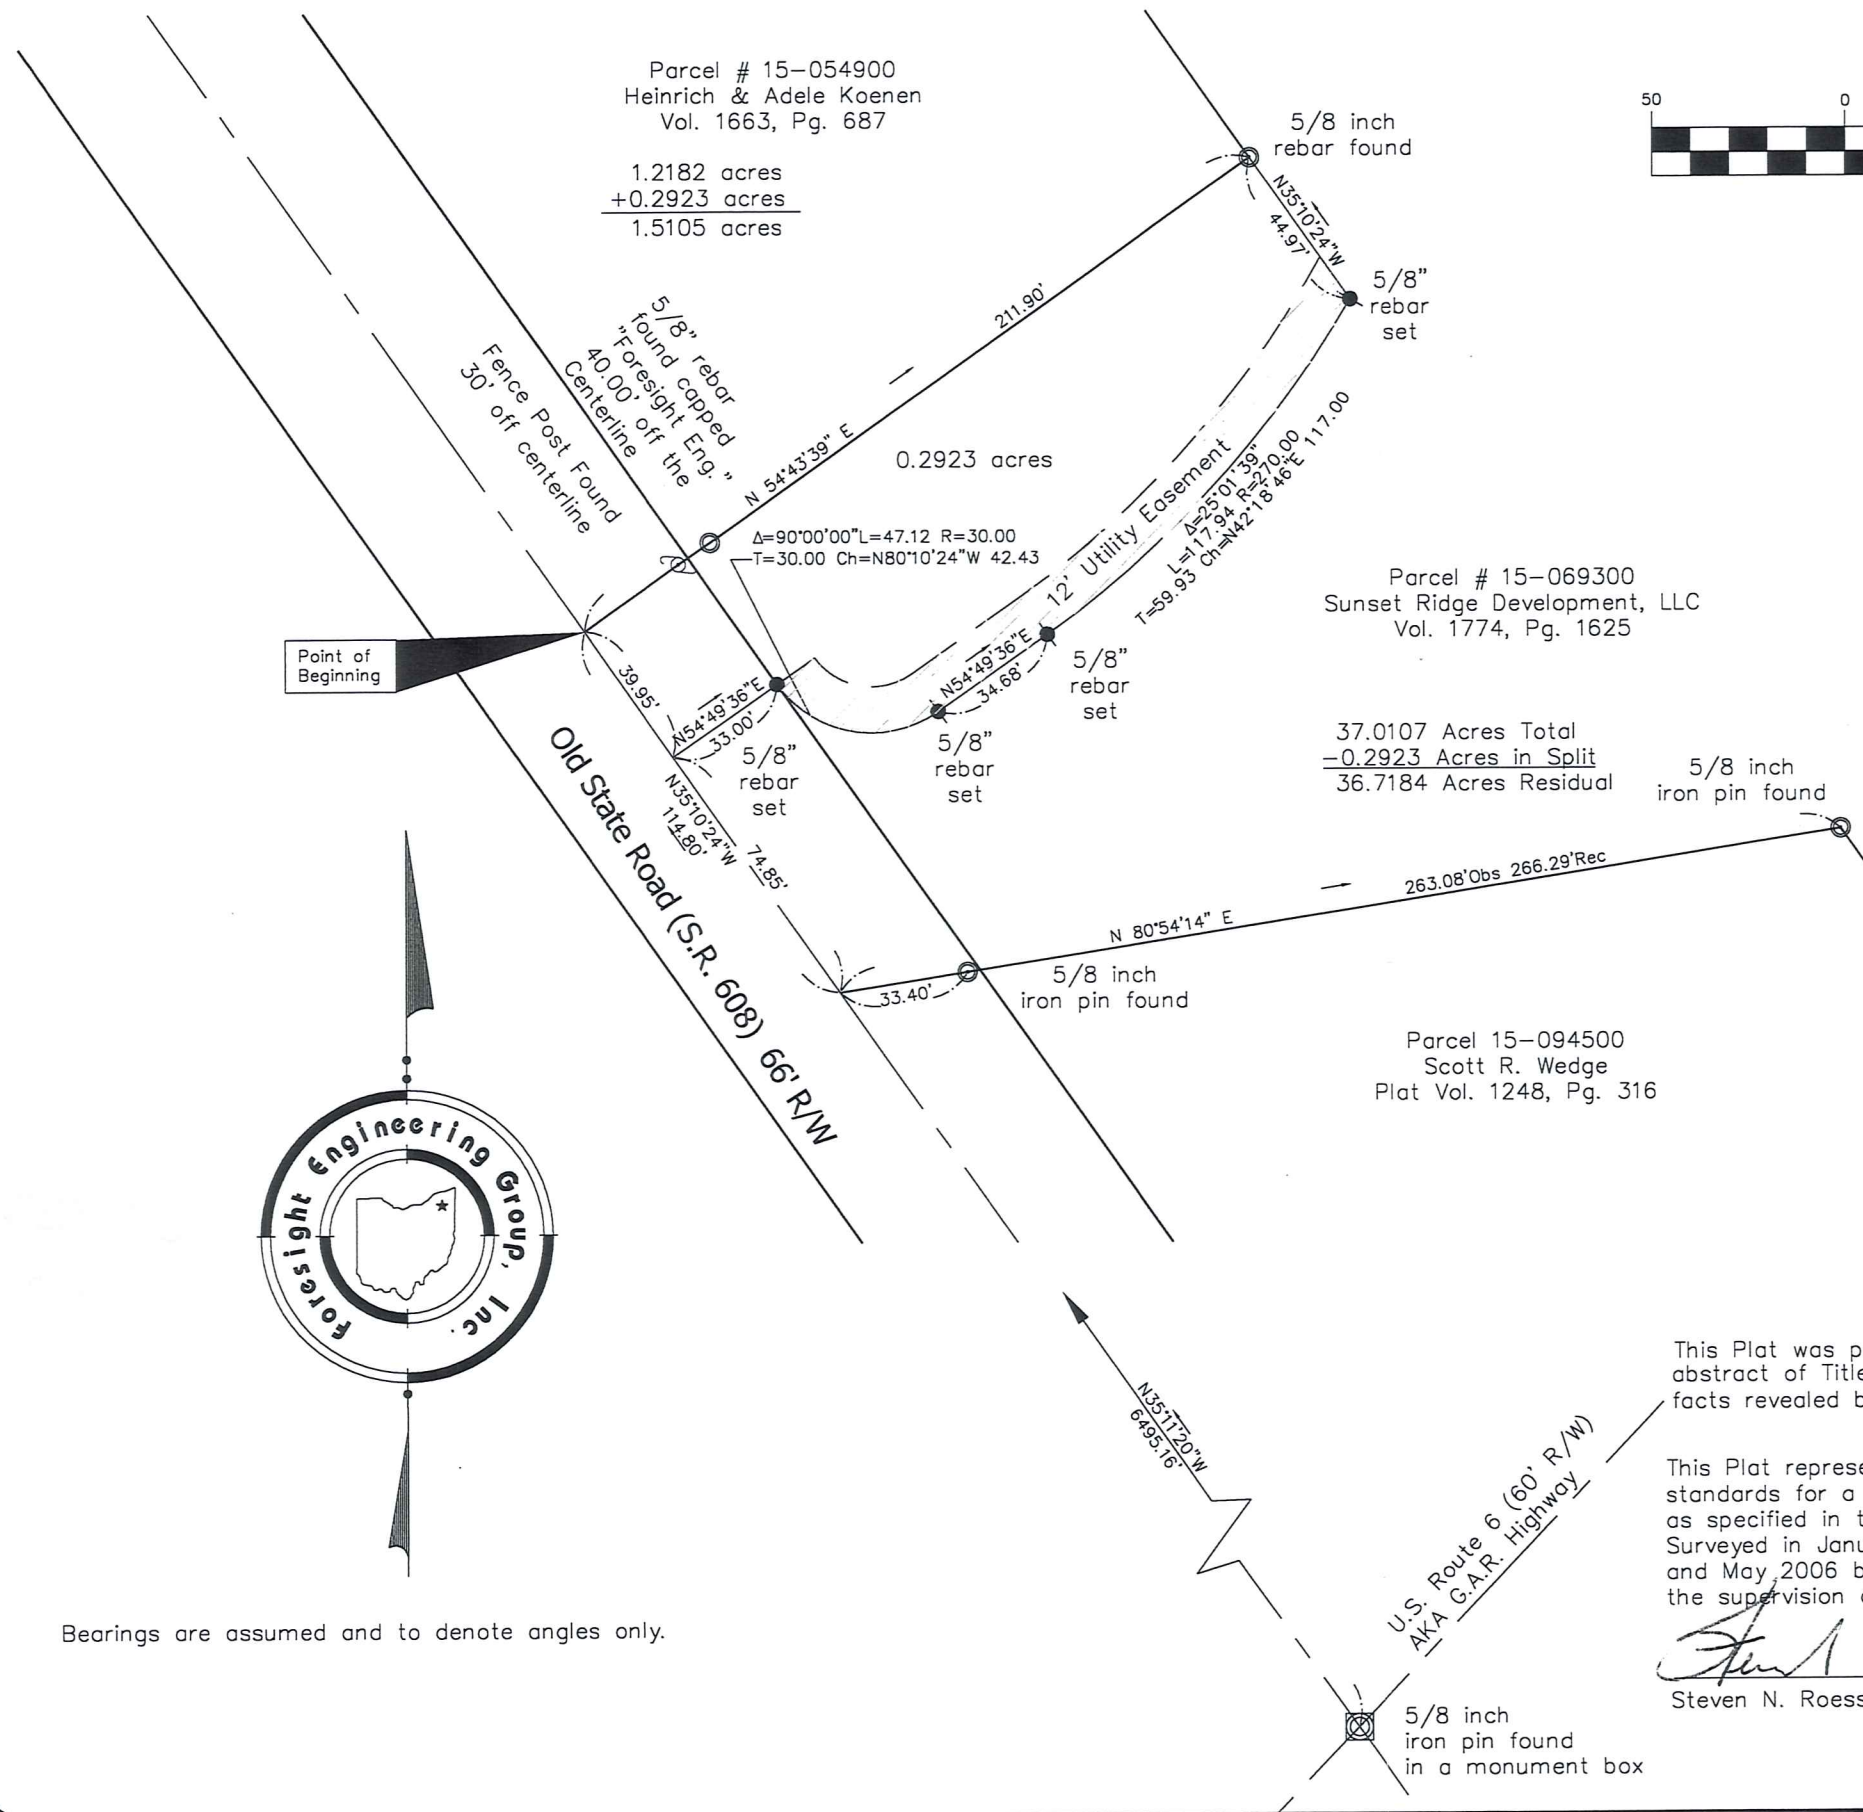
Parcel # 15–054900
Heinrich & Adele Koenen
Vol. 1663, Pg. 687

1.2182 acres
+0.2923 acres
1.5105 acres

50 0

5/8 inch
rebar found

N35°10'24"W
44.97'

5/8"
rebar
set

211.90'

5/8" rebar
found capped
"Foresight Eng."
40.00' off the
Centerline

Fence Post Found
30' off centerline

N 54°43'39" E

0.2923 acres

12' Utility Easement

Δ=25°01'39"
L=117.94 R=270.00
T=59.93 Ch=N42°18'46"E 117.00

Δ=90°00'00"L=47.12 R=30.00
T=30.00 Ch=N80°10'24"W 42.43

Parcel # 15–069300
Sunset Ridge Development, LLC
Vol. 1774, Pg. 1625

Point of
Beginning

39.95'

N54°49'36"E
33.00'

N54°49'36"E
34.68'

5/8"
rebar
set

5/8"
rebar
set

5/8"
rebar
set

37.0107 Acres Total
−0.2923 Acres in Split
36.7184 Acres Residual

5/8 inch
iron pin found

N35°10'24"W
114.80'

74.85'

Old State Road (S.R. 608) 66' R/W

263.08'Obs 266.29'Rec

N 80°54'14" E

33.40'

5/8 inch
iron pin found

Parcel 15–094500
Scott R. Wedge
Plat Vol. 1248, Pg. 316

Foresight Engineering Group, Inc.

N35°11'20"W
6495.16'

U.S. Route 6 (60' R/W)
AKA G.A.R. Highway

This Plat was p
abstract of Title
facts revealed b

This Plat represe
standards for a
as specified in t
Surveyed in Janu
and May 2006 b
the supervision

Steven N. Roess

Bearings are assumed and to denote angles only.

5/8 inch
iron pin found
in a monument box